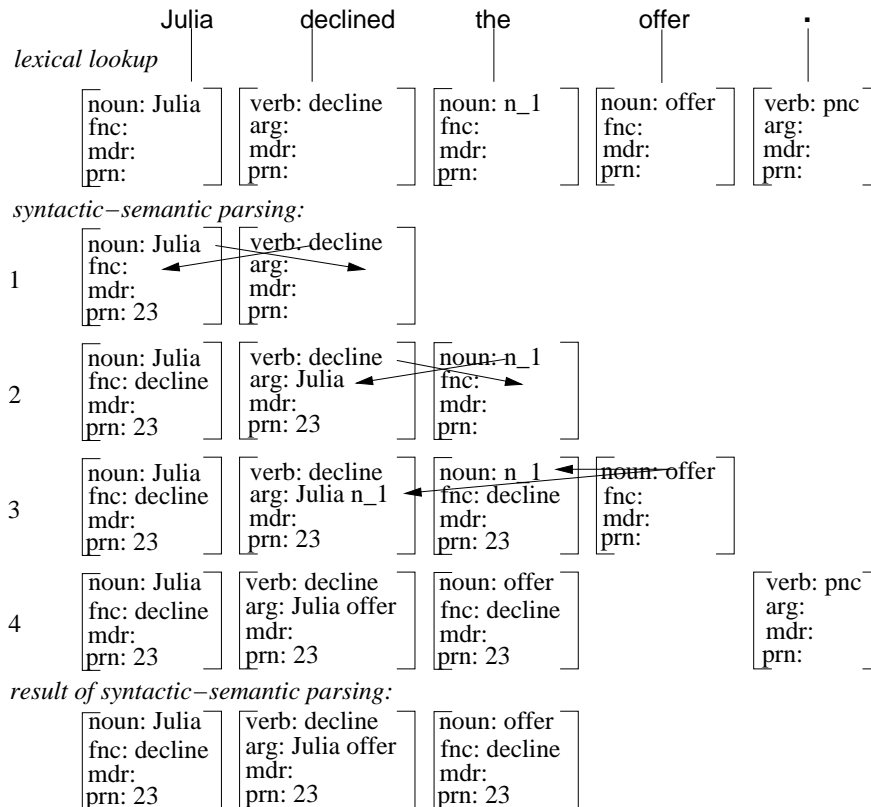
Julia declined the offer .

lexical lookup

noun: Julia
fnc:
mdr:
prn:

verb: decline
arg:
mdr:
prn:

noun: n_1
fnc:
mdr:
prn:

noun: offer
fnc:
mdr:
prn:

verb: pnc
arg:
mdr:
prn:

syntactic−semantic parsing:

1

noun: Julia
fnc:
mdr:
prn: 23

verb: decline
arg:
mdr:
prn:

2

noun: Julia
fnc: decline
mdr:
prn: 23

verb: decline
arg: Julia
mdr:
prn: 23

noun: n_1
fnc:
mdr:
prn:

3

noun: Julia
fnc: decline
mdr:
prn: 23

verb: decline
arg: Julia n_1
mdr:
prn: 23

noun: n_1
fnc: decline
mdr:
prn: 23

noun: offer
fnc:
mdr:
prn:

4

noun: Julia
fnc: decline
mdr:
prn: 23

verb: decline
arg: Julia offer
mdr:
prn: 23

noun: offer
fnc: decline
mdr:
prn: 23

verb: pnc
arg:
mdr:
prn:

result of syntactic−semantic parsing:

noun: Julia
fnc: decline
mdr:
prn: 23

verb: decline
arg: Julia offer
mdr:
prn: 23

noun: offer
fnc: decline
mdr:
prn: 23